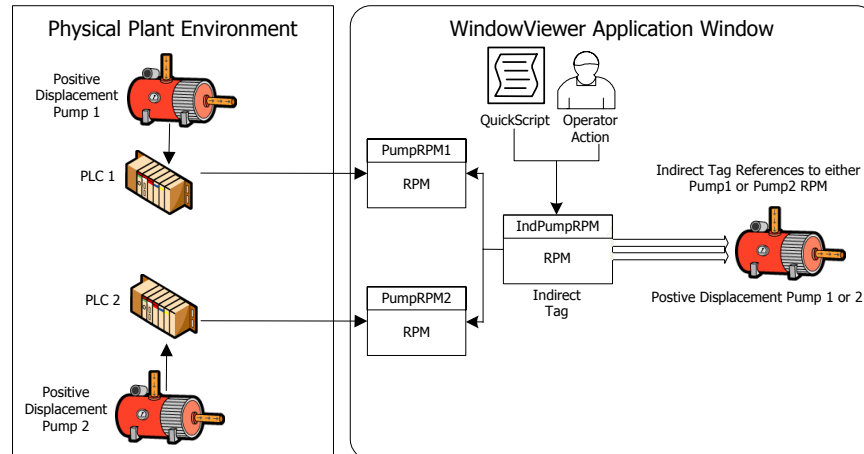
Physical Plant Environment

Positive Displacement Pump 1

PLC 1

PLC 2

Positive Displacement Pump 2

WindowViewer Application Window

QuickScript

Operator Action

PumpRPM1

RPM

IndPumpRPM

RPM

Indirect Tag

PumpRPM2

RPM

Indirect Tag References to either Pump1 or Pump2 RPM

Postive Displacement Pump 1 or 2